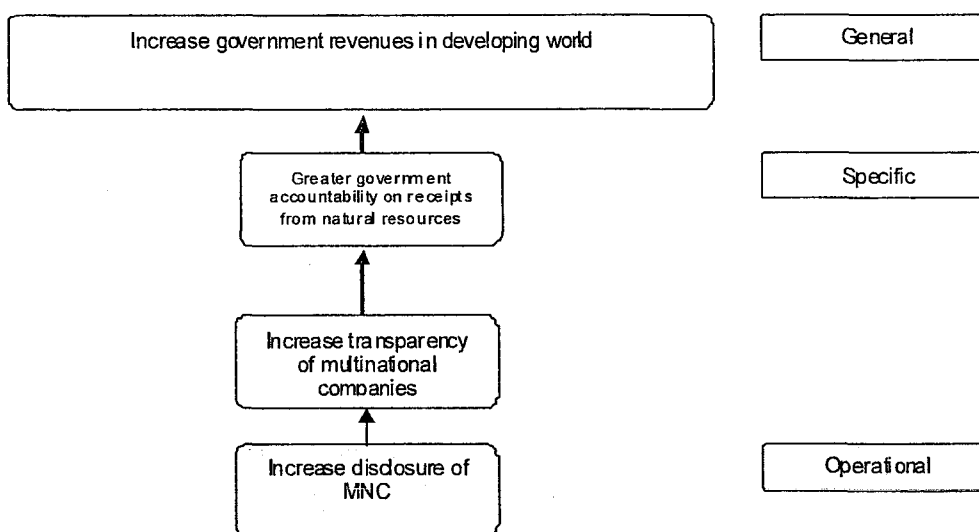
Increase government revenues in developing world

General

Greater government accountability on receipts from natural resources

Specific

Increase transparency of multinational companies

Increase disclosure of MNC

Operational